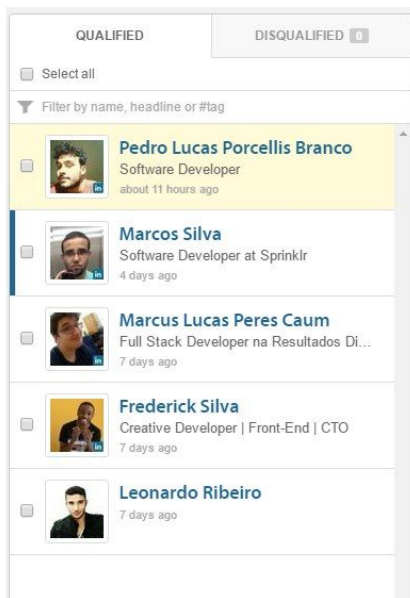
QUALIFIED

DISQUALIFIED 0

Select all

Filter by name, headline or #tag

Pedro Lucas Porcellis Branco
Software Developer
about 11 hours ago

Marcos Silva
Software Developer at Sprinklr
4 days ago

Marcus Lucas Peres Caum
Full Stack Developer na Resultados Di...
7 days ago

Frederick Silva
Creative Developer | Front-End | CTO
7 days ago

Leonardo Ribeiro
7 days ago